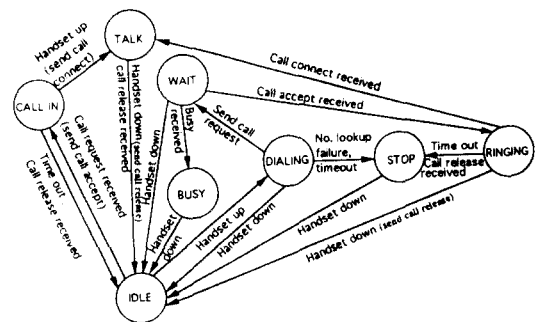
TALK

CALL IN

WAIT

BUSY

DIALING

STOP

RINGING

IDLE

Handset up (send call connect)

Call connect received

Call accept received

Handset down (send call release)

Call release received

Busy received

Send call request

Handset down

No. lookup failure, timeout

Time out

Call release received

Call request received (send call accept)

Time out

Call release received

Handset down

Handset up

Handset down

Handset down

Handset down (send call release)